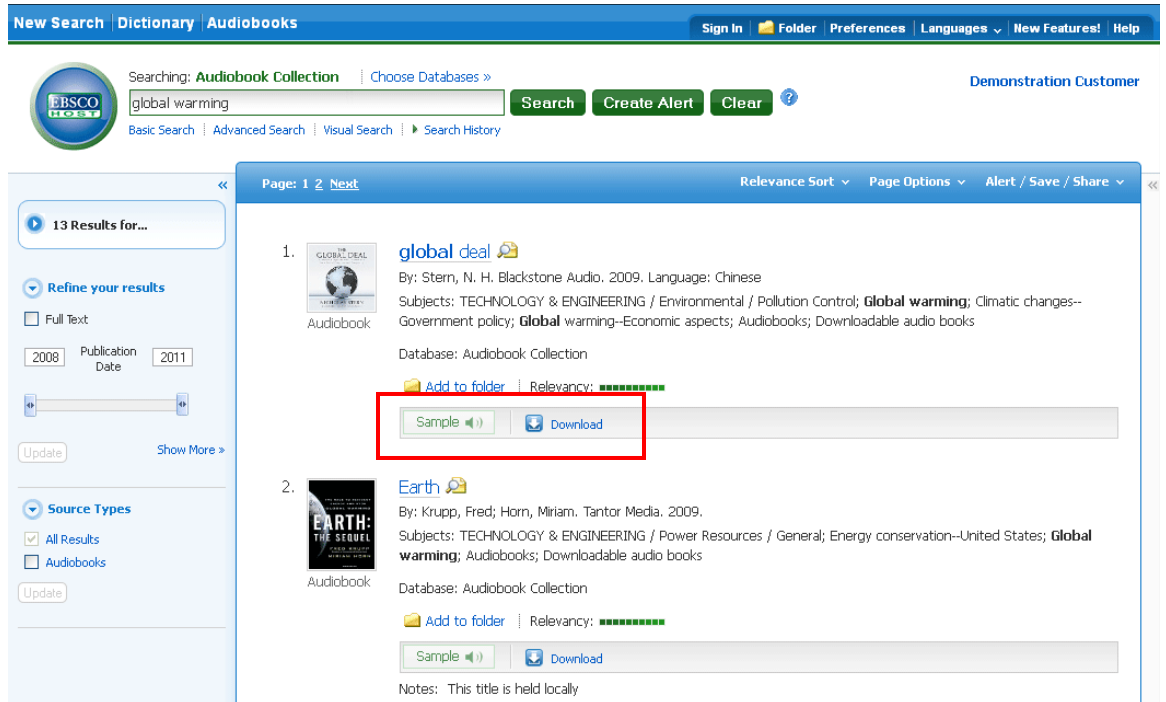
New Search | Dictionary | Audiobooks

Sign In | Folder | Preferences | Languages | New Features! | Help

EBSCO HOST

Searching: Audiobook Collection | Choose Databases »

global warming

Search | Create Alert | Clear | ?

Basic Search | Advanced Search | Visual Search | Search History

Demonstration Customer

«

13 Results for...

Refine your results

Full Text

2008 | Publication Date | 2011

Update | Show More »

Source Types

All Results

Audiobooks

Update

Page: 1 2 Next

Relevance Sort | Page Options | Alert / Save / Share

«

1. global deal

Audiobook

By: Stern, N. H. Blackstone Audio. 2009. Language: Chinese

Subjects: TECHNOLOGY & ENGINEERING / Environmental / Pollution Control; **Global warming**; Climatic changes--Government policy; **Global** warming--Economic aspects; Audiobooks; Downloadable audio books

Database: Audiobook Collection

Add to folder | Relevancy:

Sample | Download

2. Earth

EARTH: THE SEQUEL

Audiobook

By: Krupp, Fred; Horn, Miriam. Tantor Media. 2009.

Subjects: TECHNOLOGY & ENGINEERING / Power Resources / General; Energy conservation--United States; **Global warming**; Audiobooks; Downloadable audio books

Database: Audiobook Collection

Add to folder | Relevancy:

Sample | Download

Notes: This title is held locally